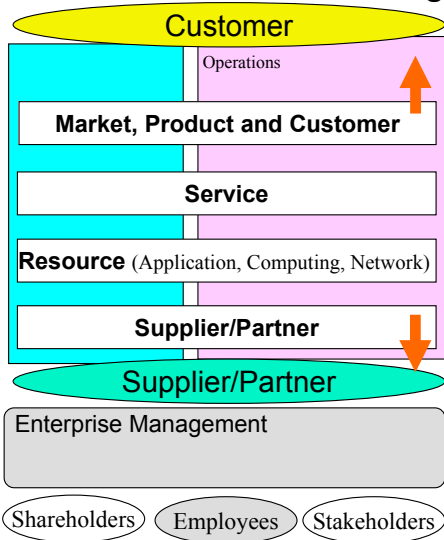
Customer

Operations

Market, Product and Customer

Service

Resource (Application, Computing, Network)

Supplier/Partner

Supplier/Partner

Enterprise Management

Shareholders

Employees

Stakeholders